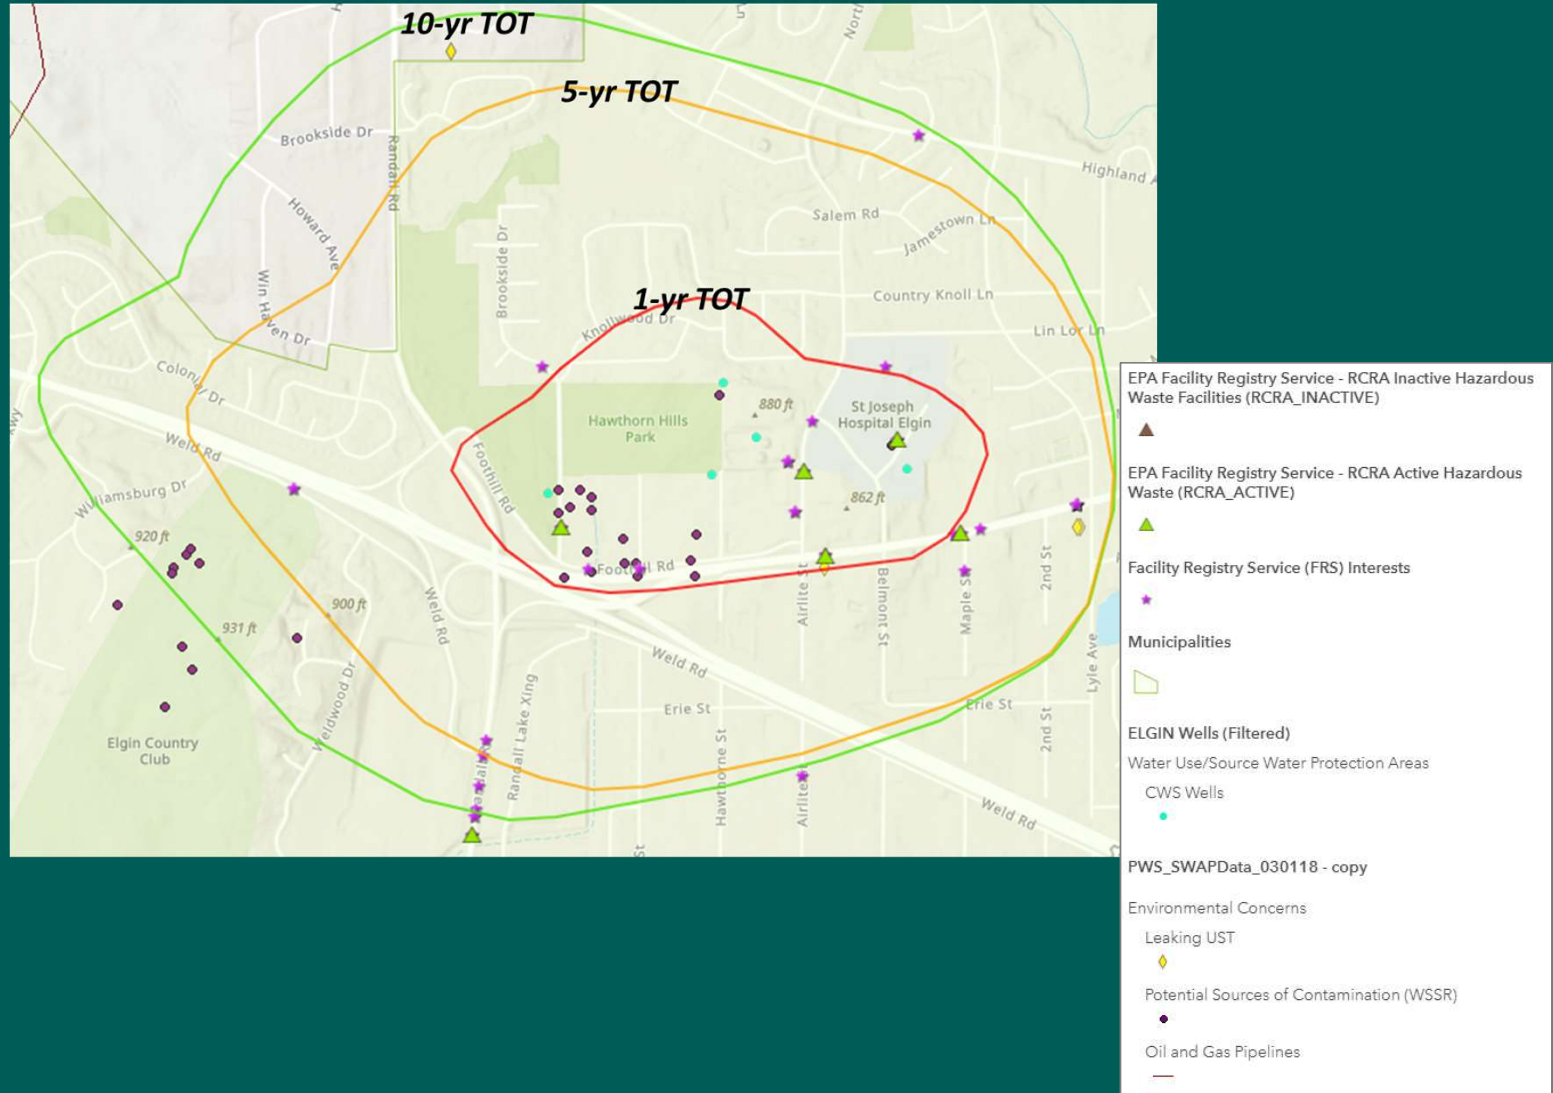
10-yr TOT
5-yr TOT
1-yr TOT
Brookside Dr
Randall Rd
Howard Ave
Win Haven Dr
Colonial Dr
Weld Rd
Williamsburg Dr
920 ft
931 ft
900 ft
Elgin Country Club
Weldwood Dr
Weld Rd
Brookside Dr
Knollwood Dr
Hawthorn Hills Park
Foothill Rd
Foothill Rd
880 ft
862 ft
St Joseph Hospital Elgin
Salem Rd
Jamestown Ln
Country Knoll Ln
Lin Lor Ln
Highland A
Airlite St
Belmont St
Maple St
2nd St
Lyle Ave
Weld Rd
Erie St
Erie St
2nd St
Randall Lake Xing
Hawthorne St
Airlite St
Weld Rd

EPA Facility Registry Service - RCRA Inactive Hazardous Waste Facilities (RCRA_INACTIVE)
EPA Facility Registry Service - RCRA Active Hazardous Waste (RCRA_ACTIVE)
Facility Registry Service (FRS) Interests
Municipalities
ELGIN Wells (Filtered)
Water Use/Source Water Protection Areas
CWS Wells
PWS_SWAPData_030118 - copy
Environmental Concerns
Leaking UST
Potential Sources of Contamination (WSSR)
Oil and Gas Pipelines